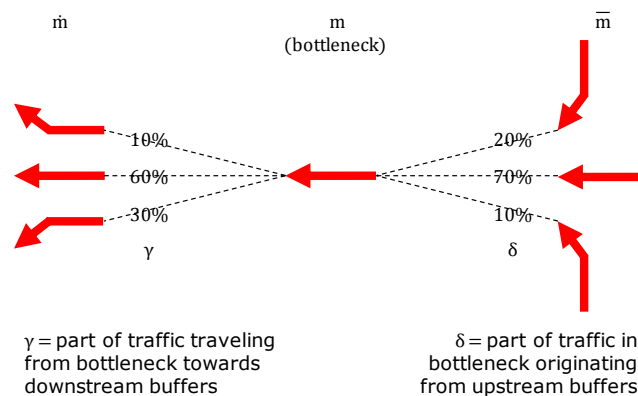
$\dot{m}$

m
(bottleneck)

$\overline{m}$

10%
60%
30%
γ

20%
70%
10%
δ

γ = part of traffic traveling from bottleneck towards downstream buffers

δ = part of traffic in bottleneck originating from upstream buffers